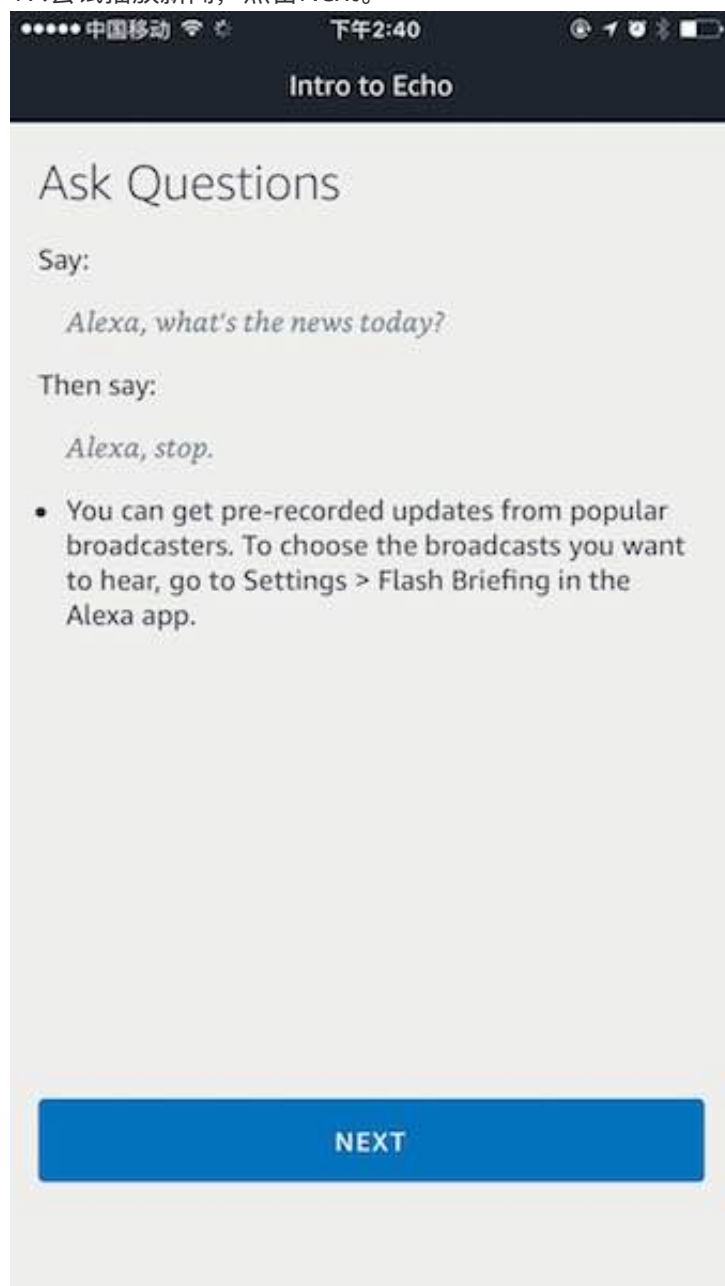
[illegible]

●●●●● 中国移动 下午2:40

Intro to Echo

Ask Questions

Say:

Alexa, what's the news today?

Then say:

Alexa, stop.

• You can get pre-recorded updates from popular broadcasters. To choose the broadcasts you want to hear, go to Settings > Flash Briefing in the Alexa app.

NEXT